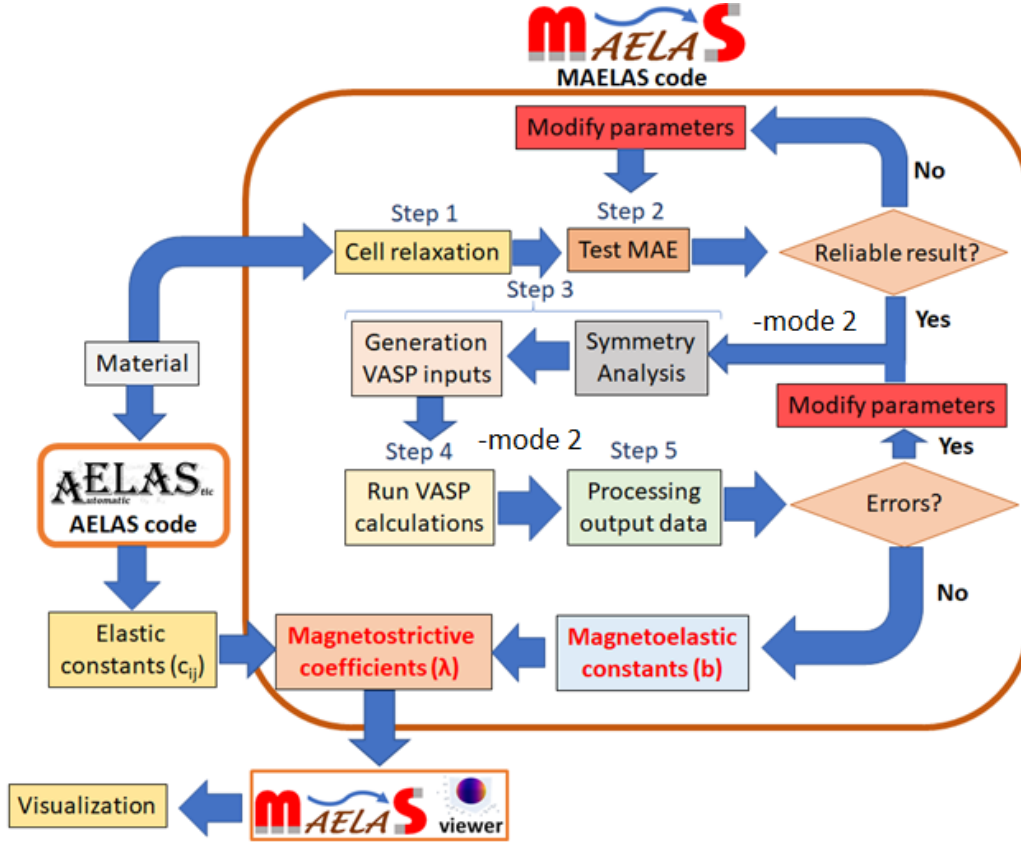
MAELAS
MAELAS code

Modify parameters

No

Step 1
Cell relaxation

Step 2
Test MAE

Reliable result?

Step 3

-mode 2

Yes

Material

Generation VASP inputs

Symmetry Analysis

Modify parameters

Yes

AELAS
Automatic etc
AELAS code

Step 4

-mode 2

Step 5

Run VASP calculations

Processing output data

Errors?

No

Elastic constants ($c_{ij}$)

Magnetostrictive coefficients (λ)

Magnetoelastic constants (b)

Visualization

MAELAS viewer